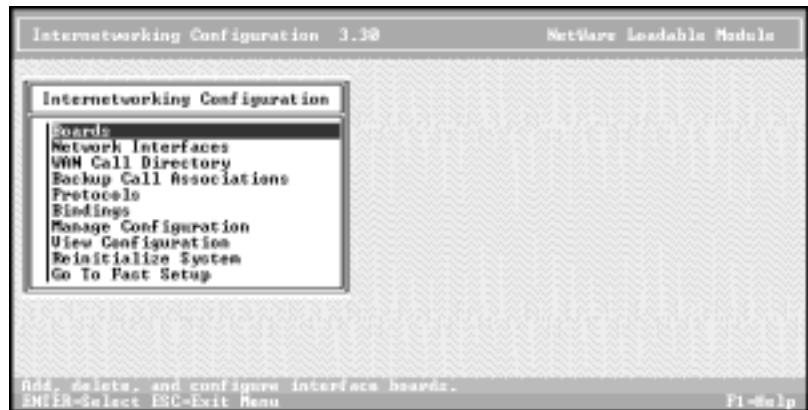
Internetworking Configuration 3.30 NetWare Loadable Module

Internetworking Configuration

Boards
Network Interfaces
WAN Call Directory
Backup Call Associations
Protocols
Bindings
Manage Configuration
View Configuration
Reinitialize System
Go To Fast Setup

Add, delete, and configure interface boards.
ENTER=Select ESC=Exit Menu F1=Help